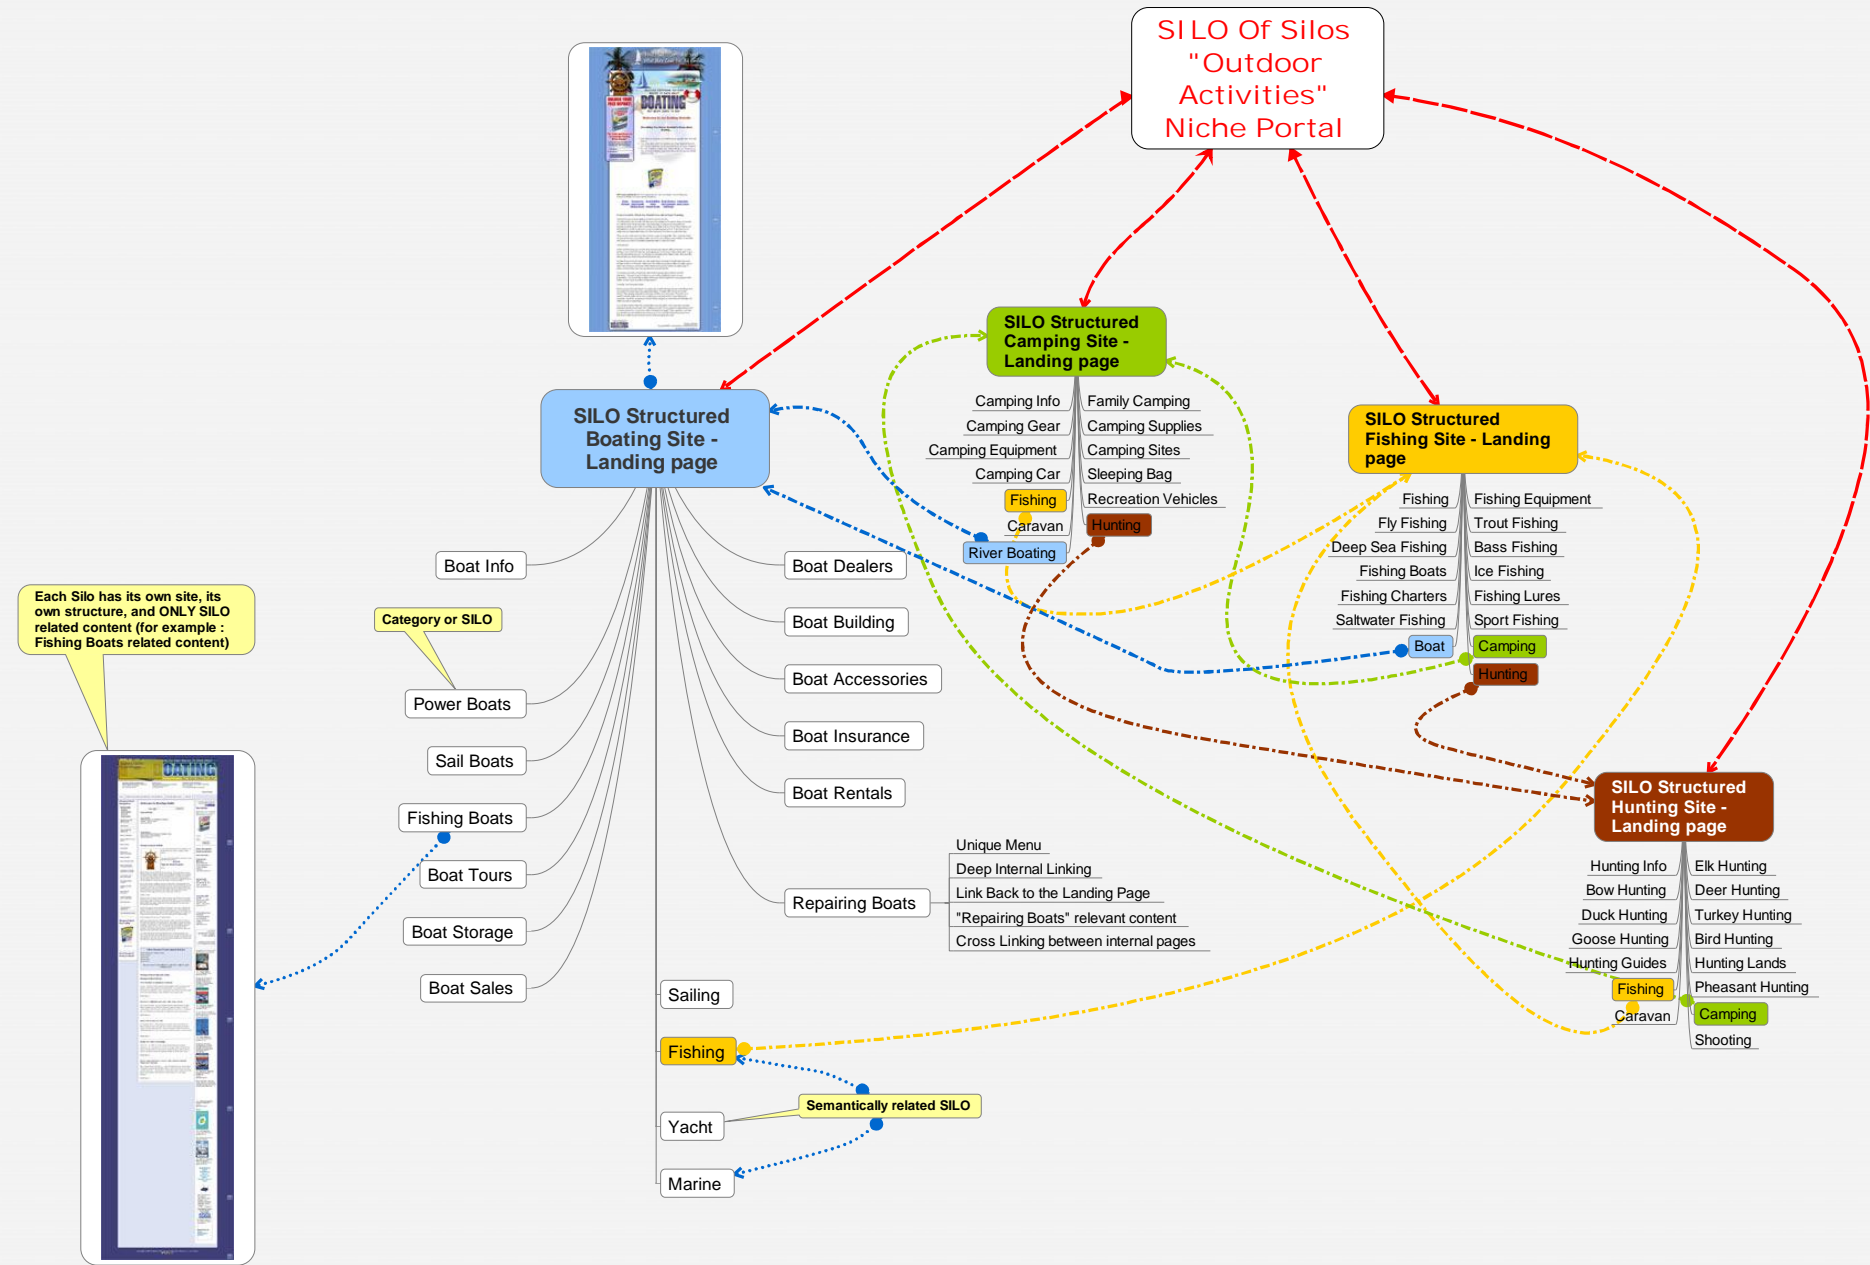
SILO Of Silos "Outdoor Activities" Niche Portal

SILO Structured Boating Site - Landing page

Boat Info
Power Boats
Sail Boats
Fishing Boats
Boat Tours
Boat Storage
Boat Sales

Boat Dealers
Boat Building
Boat Accessories
Boat Insurance
Boat Rentals
Repairing Boats

Unique Menu
Deep Internal Linking
Link Back to the Landing Page
"Repairing Boats" relevant content
Cross Linking between internal pages

Sailing
Fishing
Yacht
Marine

Semantically related SILO

Category or SILO

Each Silo has its own site, its own structure, and ONLY SILO related content (for example : Fishing Boats related content)

SILO Structured Camping Site - Landing page

Camping Info
Camping Gear
Camping Equipment
Camping Car
Fishing
Caravan
River Boating

Family Camping
Camping Supplies
Camping Sites
Sleeping Bag
Recreation Vehicles
Hunting

SILO Structured Fishing Site - Landing page

Fishing
Fly Fishing
Deep Sea Fishing
Fishing Boats
Fishing Charters
Saltwater Fishing
Boat

Fishing Equipment
Trout Fishing
Bass Fishing
Ice Fishing
Fishing Lures
Sport Fishing
Camping
Hunting

SILO Structured Hunting Site - Landing page

Hunting Info
Bow Hunting
Duck Hunting
Goose Hunting
Hunting Guides
Fishing
Caravan

Elk Hunting
Deer Hunting
Turkey Hunting
Bird Hunting
Hunting Lands
Pheasant Hunting
Camping
Shooting